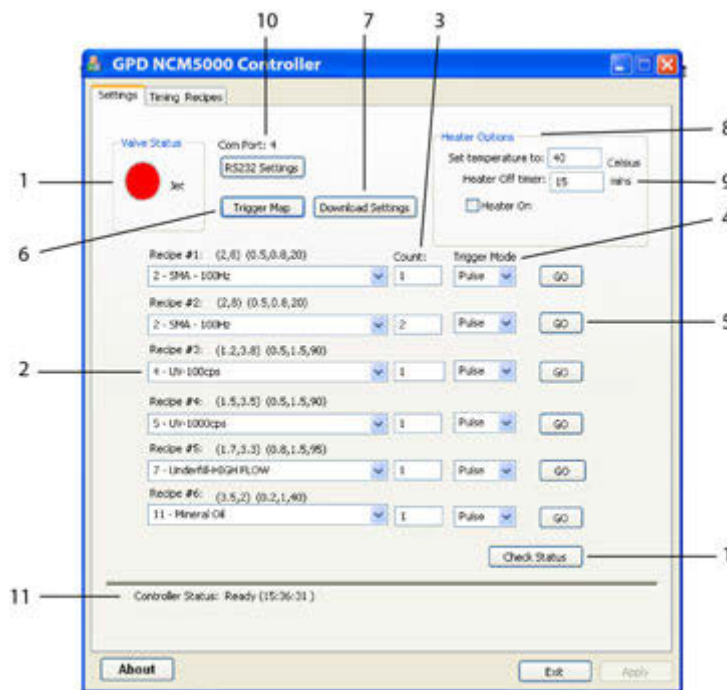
10 7 3

GPD NCM5000 Controller

Settings Timing Recipes

Valve Status

Jet

Com Port: 4

RS232 Settings

Trigger Map

Download Settings

Heater Options

Set temperature to: 40 Celsius

Heater Off timer: 15 mins

Heater On

1

6

8

9

4

Recipe #1: (2,8) (0.5,0.8,20)

2 - SMA - 100Hz

Count: 1

Trigger Mode Pulse

GO

Recipe #2: (2,8) (0.5,0.8,20)

2 - SMA - 100Hz

2

Pulse

GO

5

2

Recipe #3: (1.2,3.8) (0.5,1.5,90)

4 - UV-100cps

1

Pulse

GO

Recipe #4: (1.5,3.5) (0.5,1.5,90)

5 - UV-1000cps

1

Pulse

GO

Recipe #5: (1.7,3.3) (0.8,1.5,95)

7 - Underfill-HIGH FLOW

1

Pulse

GO

Recipe #6: (3.5,2) (0.2,1,40)

11 - Mineral Oil

1

Pulse

GO

Check Status

1

11

Controller Status: Ready (15:36:31)

About

Exit

Apply